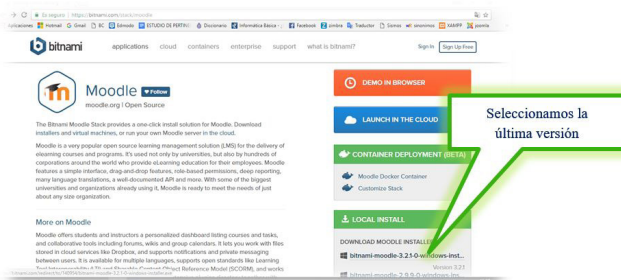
Es seguro | https://bitnami.com/stack/moodle

plicaciones Hotmail Gmail RC Edmodo ESTUDIO DE PERFIL Diccionario Informatica Básica Facebook Zimbra Traductor Gomas sinonimos XAMPP joomla

bitnami applications cloud containers enterprise support what is bitnami? Sign In Sign Up Free

Moodle Follow
moodle.org | Open Source

DEMO IN BROWSER

The Bitnami Moodle Stack provides a one-click install solution for Moodle. Download installers and virtual machines, or run your own Moodle server in the cloud.

LAUNCH IN THE CLOUD

Moodle is a very popular open source learning management solution (LMS) for the delivery of elearning courses and programs. It's used not only by universities, but also by hundreds of corporations around the world who provide eLearning education for their employees. Moodle features a simple interface, drag-and-drop features, role-based permissions, deep reporting, many language translations, a well-documented API and more. With some of the biggest universities and organizations already using it, Moodle is ready to meet the needs of just about any size organization.

CONTAINER DEPLOYMENT (BETA)

Moodle Docker Container
Customize Stack

More on Moodle

Moodle offers students and instructors a personalized dashboard listing courses and tasks, and collaborative tools including forums, wikis and group calendars. It lets you work with files stored in cloud services like Dropbox, and supports notifications and private messaging between users. It is available for multiple languages, supports open standards like Learning Tool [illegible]

LOCAL INSTALL

DOWNLOAD MOODLE INSTALLERS

bitnami-moodle-3.2.1-0-windows-inst...
Version 3.2.1

bitnami-moodle-2.9.9-0-windows-ins...

Seleccionamos la última versión